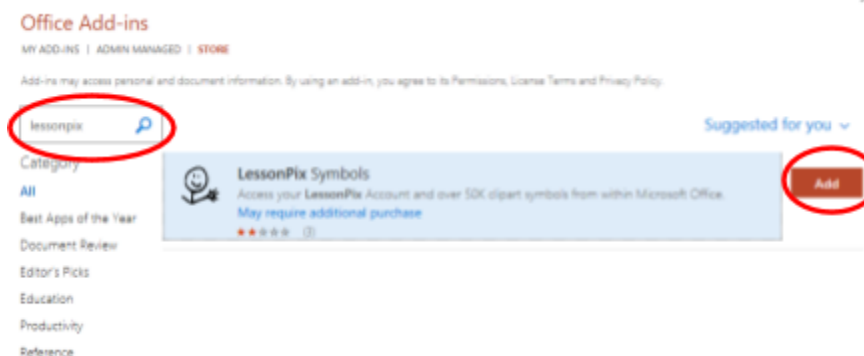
Office Add-ins

MY ADD-INS | ADMIN MANAGED | STORE

Add-ins may access personal and document information. By using an add-in, you agree to its Permissions, License Terms and Privacy Policy.

lessonpix

Suggested for you

Category

All

Best Apps of the Year

Document Review

Editor's Picks

Education

Productivity

Reference

LessonPix Symbols

Access your LessonPix Account and over 50K clipart symbols from within Microsoft Office.

May require additional purchase

(3)

Add